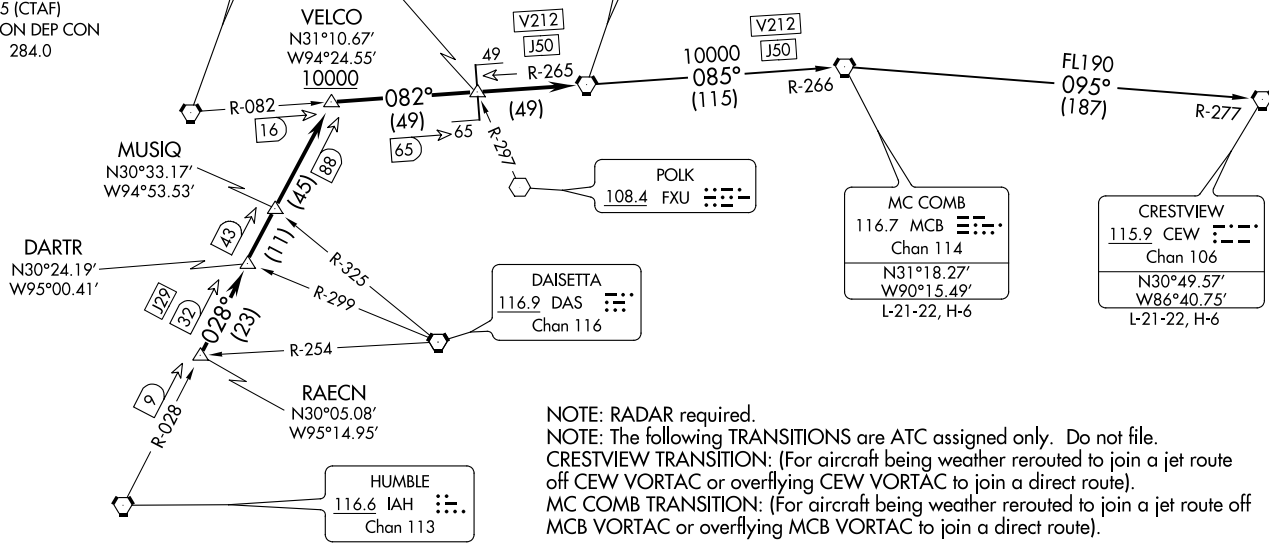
5 (CTAF)
ON DEP CON
284.0

VELCO
N31°10.67′
W94°24.55′
10000

V212
J50

49

R-265

V212
J50

10000
085°
(115)

FL190
095°
(187)

R-082

082°
(49)

(49)

R-266

R-277

16

65

65

R-297

MUSIQ
N30°33.17′
W94°53.53′

88

(45)

POLK
108.4 FXU

MC COMB
116.7 MCB
Chan 114
N31°18.27′
W90°15.49′
L-21-22, H-6

CRESTVIEW
115.9 CEW
Chan 106
N30°49.57′
W86°40.75′
L-21-22, H-6

43

(11)

R-325

DARTR
N30°24.19′
W95°00.41′

J29

32

028°
(23)

R-299

DAISETTA
116.9 DAS
Chan 116

R-254

9

R-028

RAECN
N30°05.08′
W95°14.95′

NOTE: RADAR required.
NOTE: The following TRANSITIONS are ATC assigned only. Do not file.
CRESTVIEW TRANSITION: (For aircraft being weather rerouted to join a jet route off CEW VORTAC or overflying CEW VORTAC to join a direct route).
MC COMB TRANSITION: (For aircraft being weather rerouted to join a jet route off MCB VORTAC or overflying MCB VORTAC to join a direct route).

HUMBLE
116.6 IAH
Chan 113